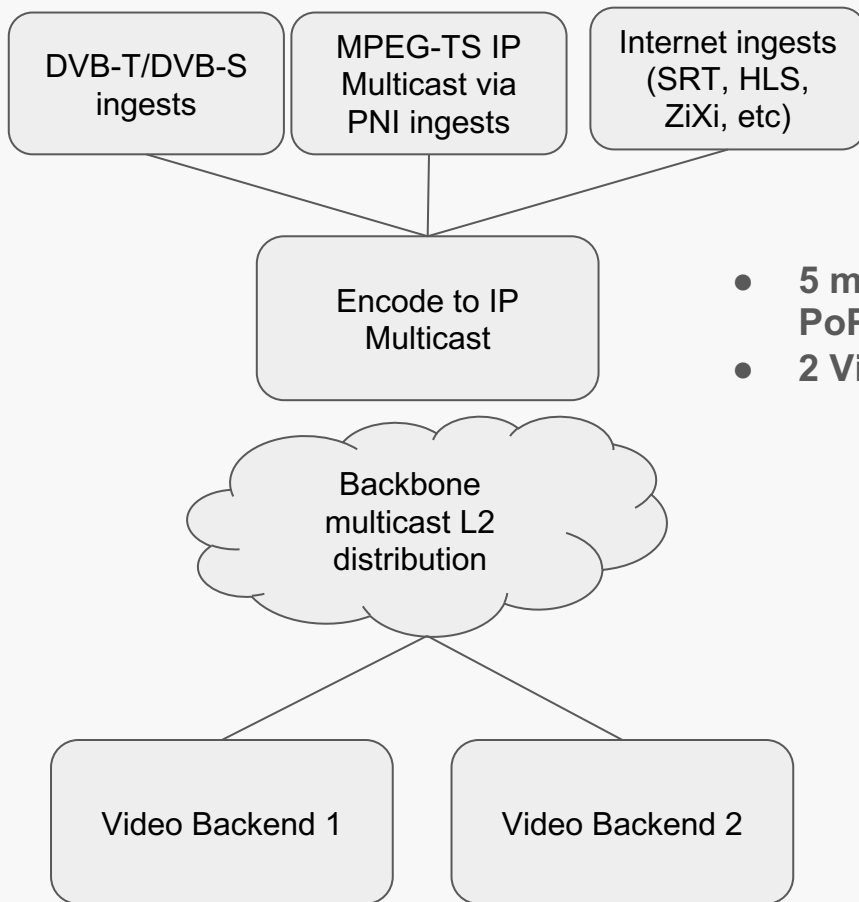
DVB-T/DVB-S ingests

MPEG-TS IP Multicast via PNI ingests

Internet ingests (SRT, HLS, ZiXi, etc)

Encode to IP Multicast

Backbone multicast L2 distribution

Video Backend 1

Video Backend 2

- 5 m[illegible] PoP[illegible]
- 2 Vi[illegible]